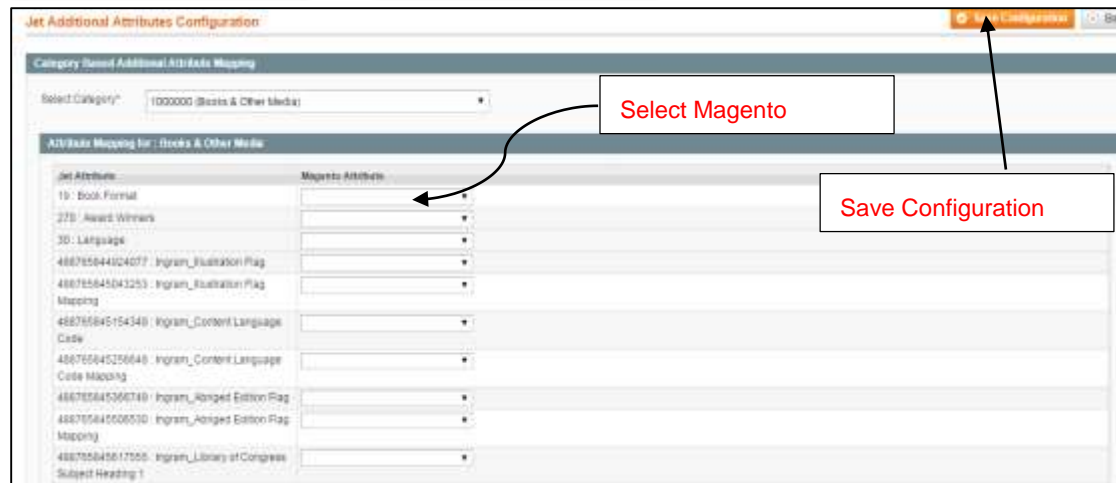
Jet Additional Attributes Configuration

Save Configuration

Br

Category Based Additional Attribute Mapping

Select Category* 1000000 (Books & Other Media)

Select Magento

Attribute Mapping for : Books & Other Media

| Jet Attribute | Magento Attribute |
|---|---|
| 19 : Book Format | |
| 270 : Award Winners | |
| 30 : Language | |
| 4887658449024077 : Ingram_Illustration Flag | |
| 4887658450043253 : Ingram_Illustration Flag Mapping | |
| 4887658451543348 : Ingram_Content Language Code | |
| 4887658452566648 : Ingram_Content Language Code Mapping | |
| 4887658453666749 : Ingram_Abriged Edition Flag | |
| 4887658455006530 : Ingram_Abriged Edition Flag Mapping | |
| 4887658456617555 : Ingram_Library of Congress Subject Heading 1 | |

Save Configuration